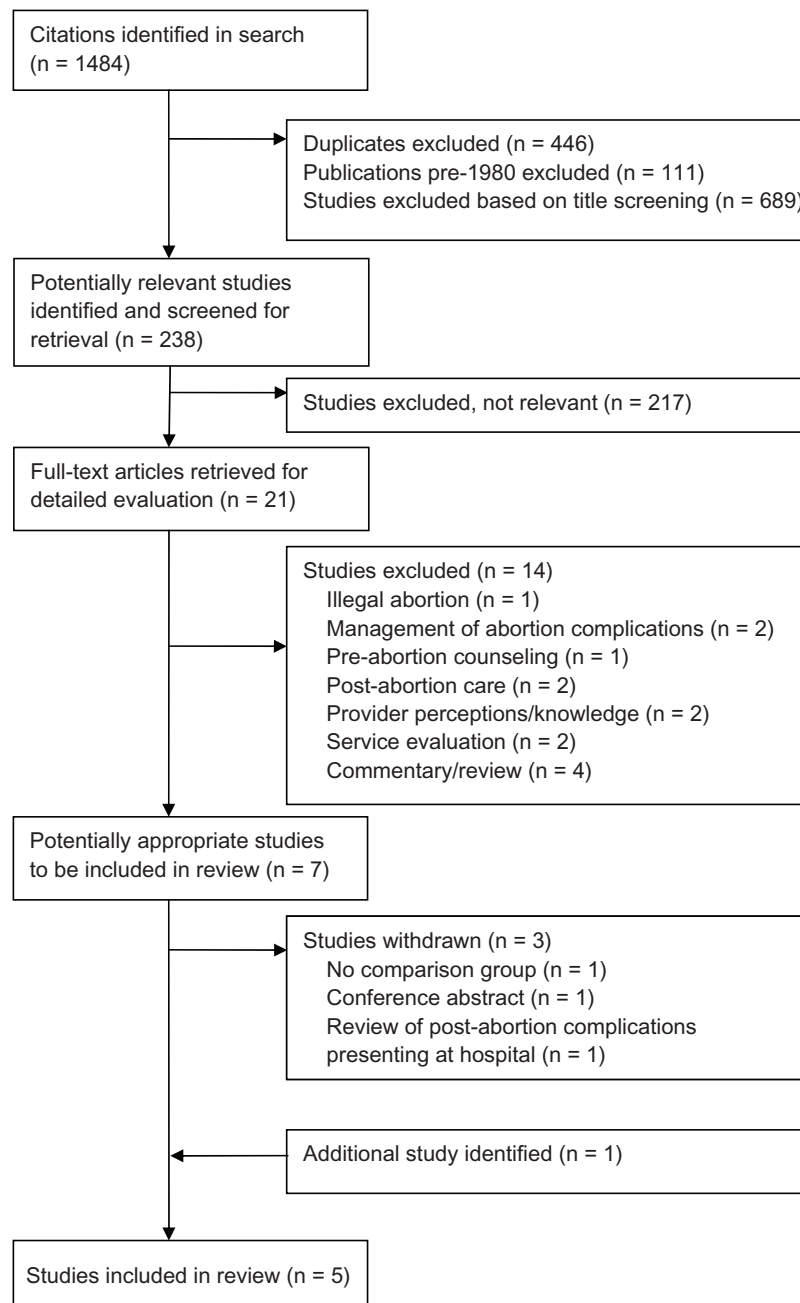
Citations identified in search (n = 1484)

Duplicates excluded (n = 446)
Publications pre-1980 excluded (n = 111)
Studies excluded based on title screening (n = 689)

Potentially relevant studies identified and screened for retrieval (n = 238)

Studies excluded, not relevant (n = 217)

Full-text articles retrieved for detailed evaluation (n = 21)

Studies excluded (n = 14)
Illegal abortion (n = 1)
Management of abortion complications (n = 2)
Pre-abortion counseling (n = 1)
Post-abortion care (n = 2)
Provider perceptions/knowledge (n = 2)
Service evaluation (n = 2)
Commentary/review (n = 4)

Potentially appropriate studies to be included in review (n = 7)

Studies withdrawn (n = 3)
No comparison group (n = 1)
Conference abstract (n = 1)
Review of post-abortion complications presenting at hospital (n = 1)

Additional study identified (n = 1)

Studies included in review (n = 5)